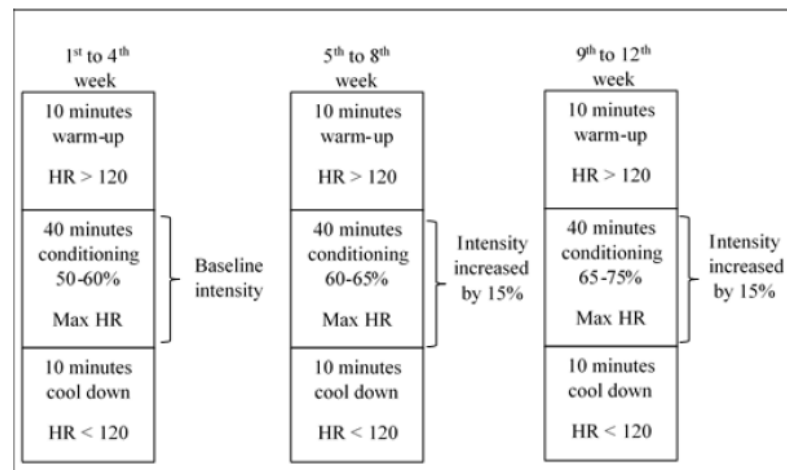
$1^{st}$ to $4^{th}$ week

10 minutes warm-up

HR > 120

40 minutes conditioning 50-60%

Max HR

Baseline intensity

10 minutes cool down

HR < 120

$5^{th}$ to $8^{th}$ week

10 minutes warm-up

HR > 120

40 minutes conditioning 60-65%

Max HR

Intensity increased by 15%

10 minutes cool down

HR < 120

$9^{th}$ to $12^{th}$ week

10 minutes warm-up

HR > 120

40 minutes conditioning 65-75%

Max HR

Intensity increased by 15%

10 minutes cool down

HR < 120